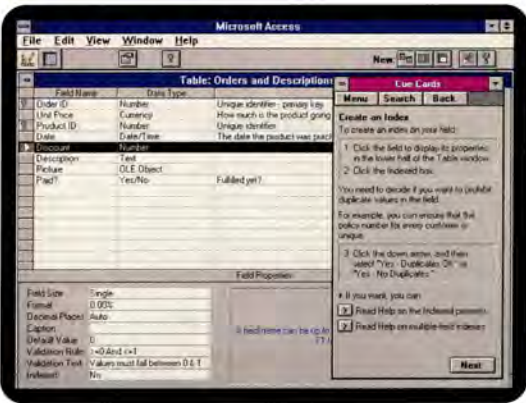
Microsoft Access

File Edit View Window Help

New

Table: Orders and Descriptions

| Field Name | Data Type | |
|---|---|---|
| Order ID | Number | Unique identifier - primary key |
| Unit Price | Currency | How much is the product going |
| Product ID | Number | Unique identifier |
| Date | Date/Time | The date the product was purch |
| Discount | Number | |
| Description | Text | |
| Picture | OLE Object | |
| Paid? | Yes/No | Fulfilled yet? |

Field Properties

| | |
|---|---|
| Field Size | Single |
| Format | 0.00% |
| Decimal Places | Auto |
| Caption | |
| Default Value | 0 |
| Validation Rule | >=0 And <=1 |
| Validation Text | Values must fall between 0 & 1 |
| Indexed | No |

A field name can be up to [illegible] F1 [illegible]

Cue Cards

Menu Search Back

Create an Index

To create an index on your field:

1 Click the field to display its properties in the lower half of the Table window.

2 Click the Indexed box.

You need to decide if you want to prohibit duplicate values in the field.

For example, you can ensure that the policy number for every customer is unique.

3 Click the down arrow, and then select "Yes - Duplicates OK" or "Yes - No Duplicates."

► If you want, you can:

Read Help on the Indexed property.

Read Help on multiple-field indexes.

Next